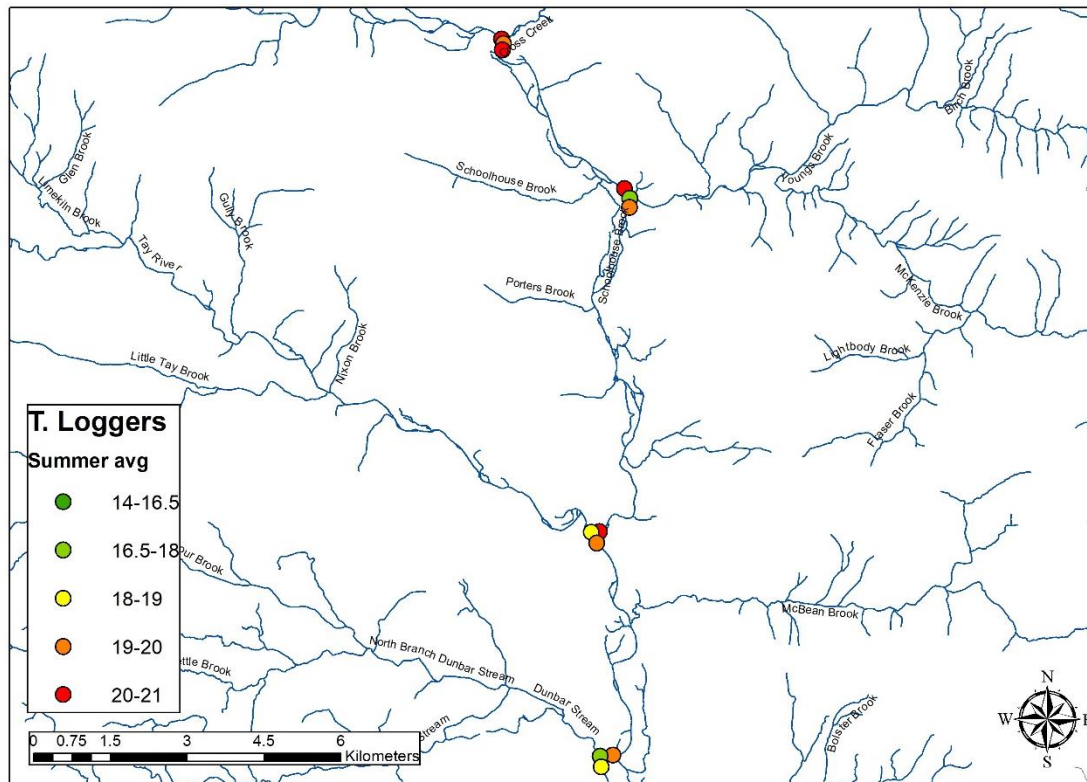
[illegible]oss Creek
Birch Brook
Glen Brook
Limekiln Brook
Schoolhouse Brook
Young Brook
Gully Brook
Tay River
Schoolhouse Brook
Porters Brook
McKenzie Brook
Nixon Brook
Lightbody Brook
Little Tay Brook
Fraser Brook
T. Loggers
Summer avg
14-16.5
16.5-18
18-19
19-20
20-21
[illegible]our Brook
McBean Brook
North Branch Dunbar Stream
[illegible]ttle Brook
Dunbar Stream
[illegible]tream
Bolster Brook
0 0.75 1.5 3 4.5 6
Kilometers
N
W
S